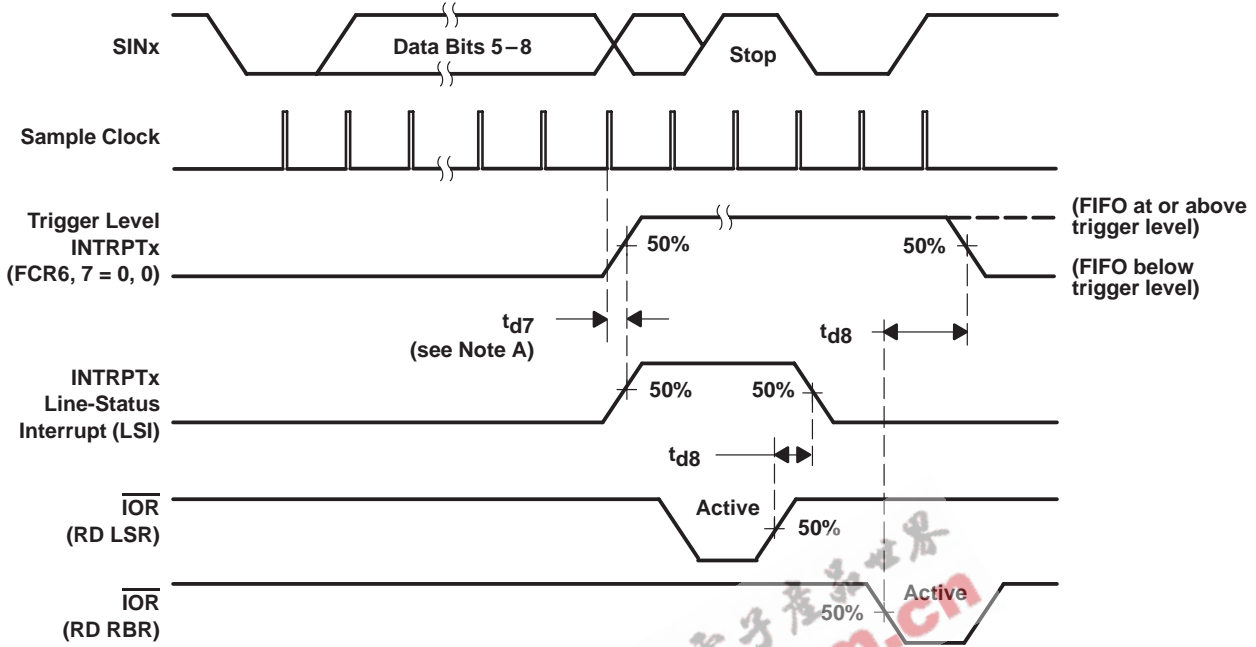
SINx

Data Bits 5 – 8

Stop

Sample Clock

Trigger Level INTRPTx (FCR6, 7 = 0, 0)

50%

50%

(FIFO at or above trigger level)

(FIFO below trigger level)

$t_{d7}$ (see Note A)

$t_{d8}$

INTRPTx Line-Status Interrupt (LSI)

50%

50%

$t_{d8}$

$\overline{IOR}$ (RD LSR)

Active

50%

$\overline{IOR}$ (RD RBR)

50%

Active

子产品世界

.cn